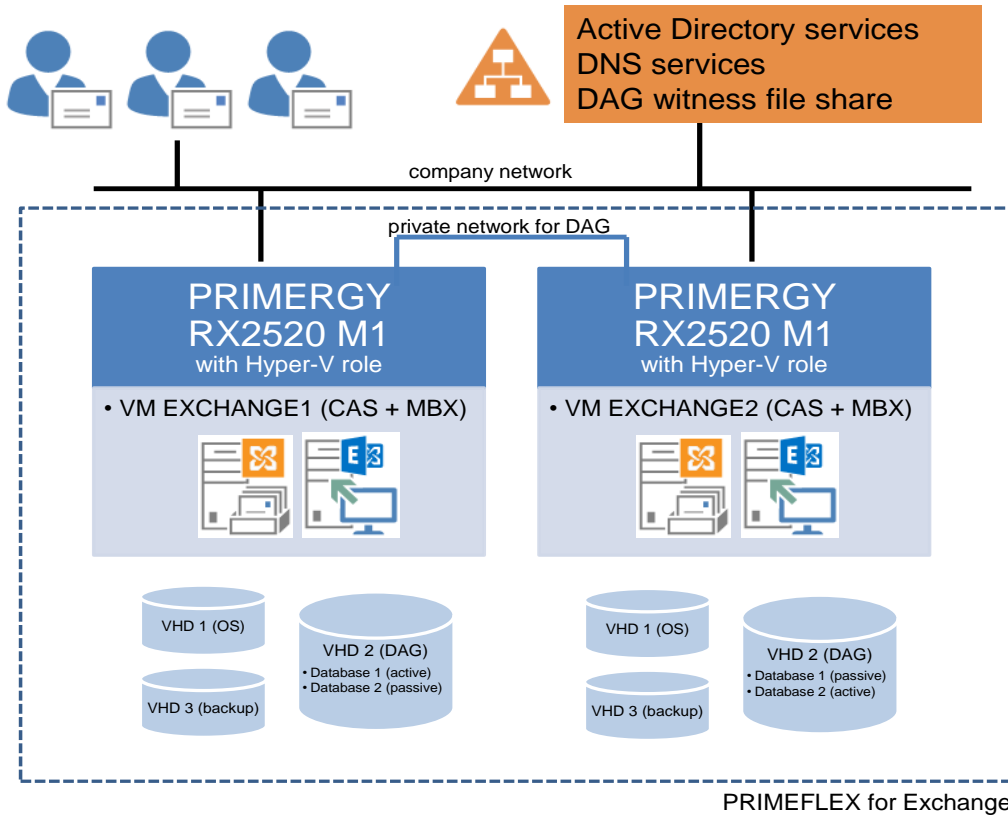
Active Directory services
DNS services
DAG witness file share

company network

private network for DAG

PRIMERGY
RX2520 M1
with Hyper-V role

• VM EXCHANGE1 (CAS + MBX)

E

PRIMERGY
RX2520 M1
with Hyper-V role

• VM EXCHANGE2 (CAS + MBX)

E

VHD 1 (OS)

VHD 3 (backup)

VHD 2 (DAG)
• Database 1 (active)
• Database 2 (passive)

VHD 1 (OS)

VHD 3 (backup)

VHD 2 (DAG)
• Database 1 (passive)
• Database 2 (active)

PRIMEFLEX for Exchange